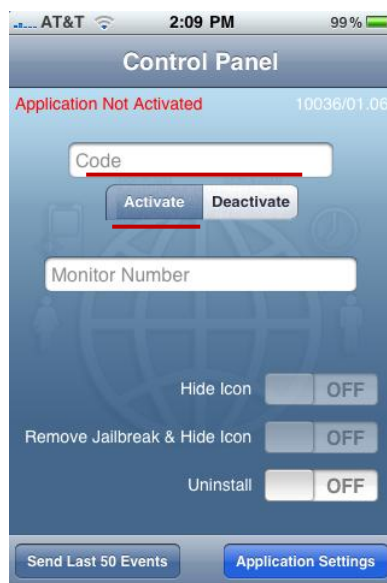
AT&T 2:09 PM 99%

Control Panel

Application Not Activated 10036/01.06

Code

Activate Deactivate

Monitor Number

Hide Icon OFF

Remove Jailbreak & Hide Icon OFF

Uninstall OFF

Send Last 50 Events Application Settings